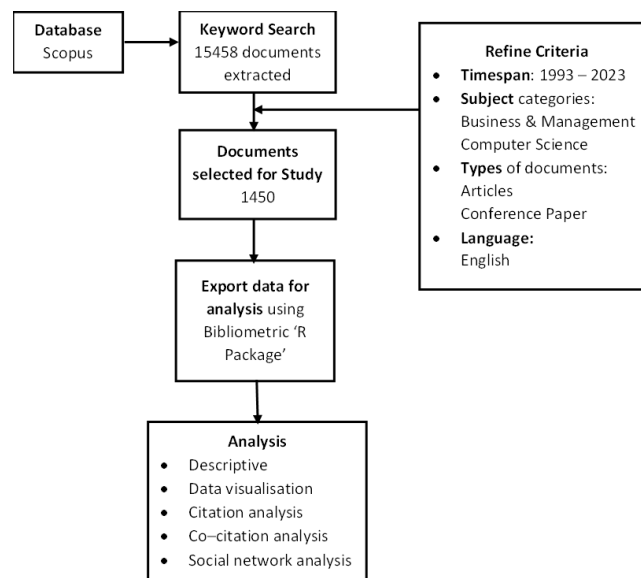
**Database**
Scopus

**Keyword Search**
15458 documents extracted

**Refine Criteria**
- **Timespan**: 1993 – 2023
- **Subject** categories:
  Business & Management
  Computer Science
- **Types** of documents:
  Articles
  Conference Paper
- **Language:**
  English

**Documents selected for Study**
1450

**Export data for analysis** using Bibliometric 'R Package'

**Analysis**
- Descriptive
- Data visualisation
- Citation analysis
- Co–citation analysis
- Social network analysis